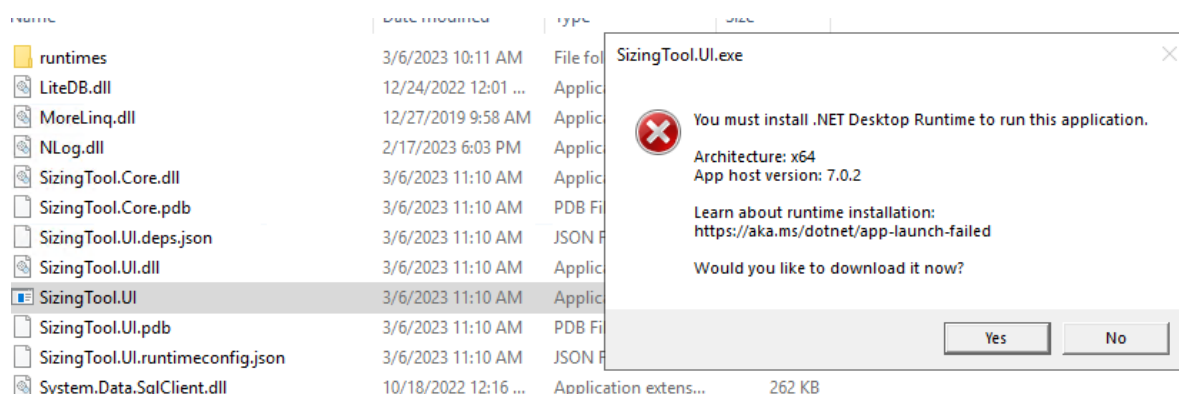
Name | Date modified | Type | Size

runtimes 3/6/2023 10:11 AM File fol
LiteDB.dll 12/24/2022 12:01 ... Applic
MoreLinq.dll 12/27/2019 9:58 AM Applic
NLog.dll 2/17/2023 6:03 PM Applic
SizingTool.Core.dll 3/6/2023 11:10 AM Applic
SizingTool.Core.pdb 3/6/2023 11:10 AM PDB Fi
SizingTool.UI.deps.json 3/6/2023 11:10 AM JSON F
SizingTool.UI.dll 3/6/2023 11:10 AM Applic
SizingTool.UI 3/6/2023 11:10 AM Applic
SizingTool.UI.pdb 3/6/2023 11:10 AM PDB Fi
SizingTool.UI.runtimeconfig.json 3/6/2023 11:10 AM JSON F
System.Data.SqlClient.dll 10/18/2022 12:16 ... Application extens... 262 KB

SizingTool.UI.exe

You must install .NET Desktop Runtime to run this application.

Architecture: x64
App host version: 7.0.2

Learn about runtime installation:
https://aka.ms/dotnet/app-launch-failed

Would you like to download it now?

Yes No